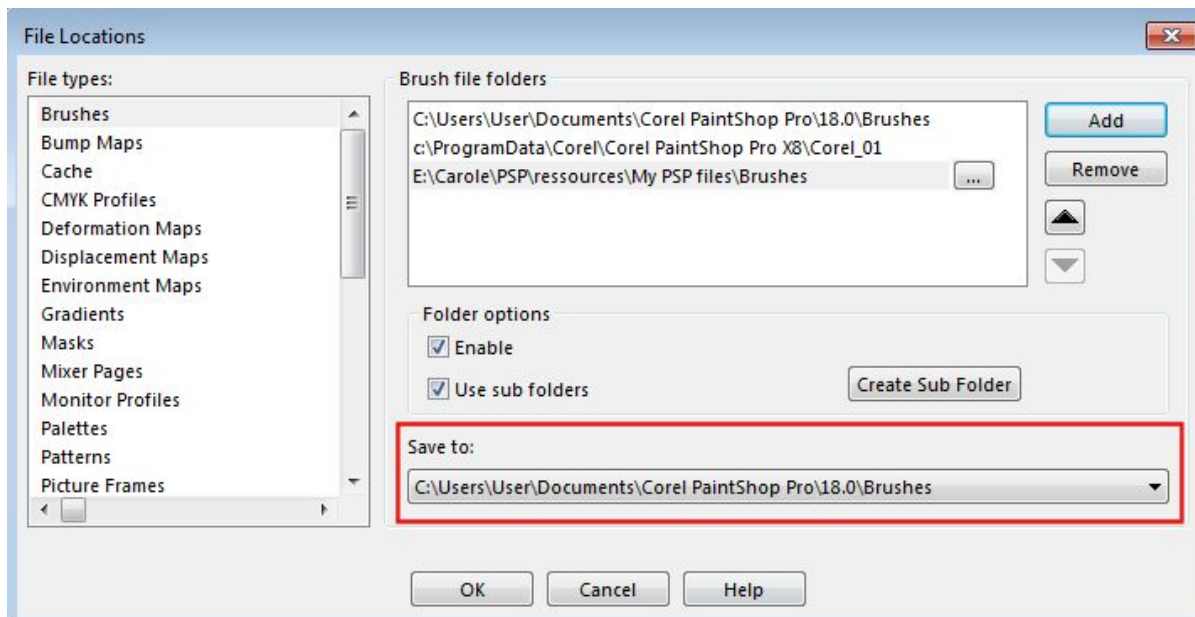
File Locations

File types:

Brushes
Bump Maps
Cache
CMYK Profiles
Deformation Maps
Displacement Maps
Environment Maps
Gradients
Masks
Mixer Pages
Monitor Profiles
Palettes
Patterns
Picture Frames

Brush file folders

C:\Users\User\Documents\Corel PaintShop Pro\18.0\Brushes
c:\ProgramData\Corel\Corel PaintShop Pro X8\Corel_01
E:\Carole\PSP\ressources\My PSP files\Brushes
...

Add
Remove

Folder options
Enable
Use sub folders
Create Sub Folder

Save to:
C:\Users\User\Documents\Corel PaintShop Pro\18.0\Brushes

OK
Cancel
Help